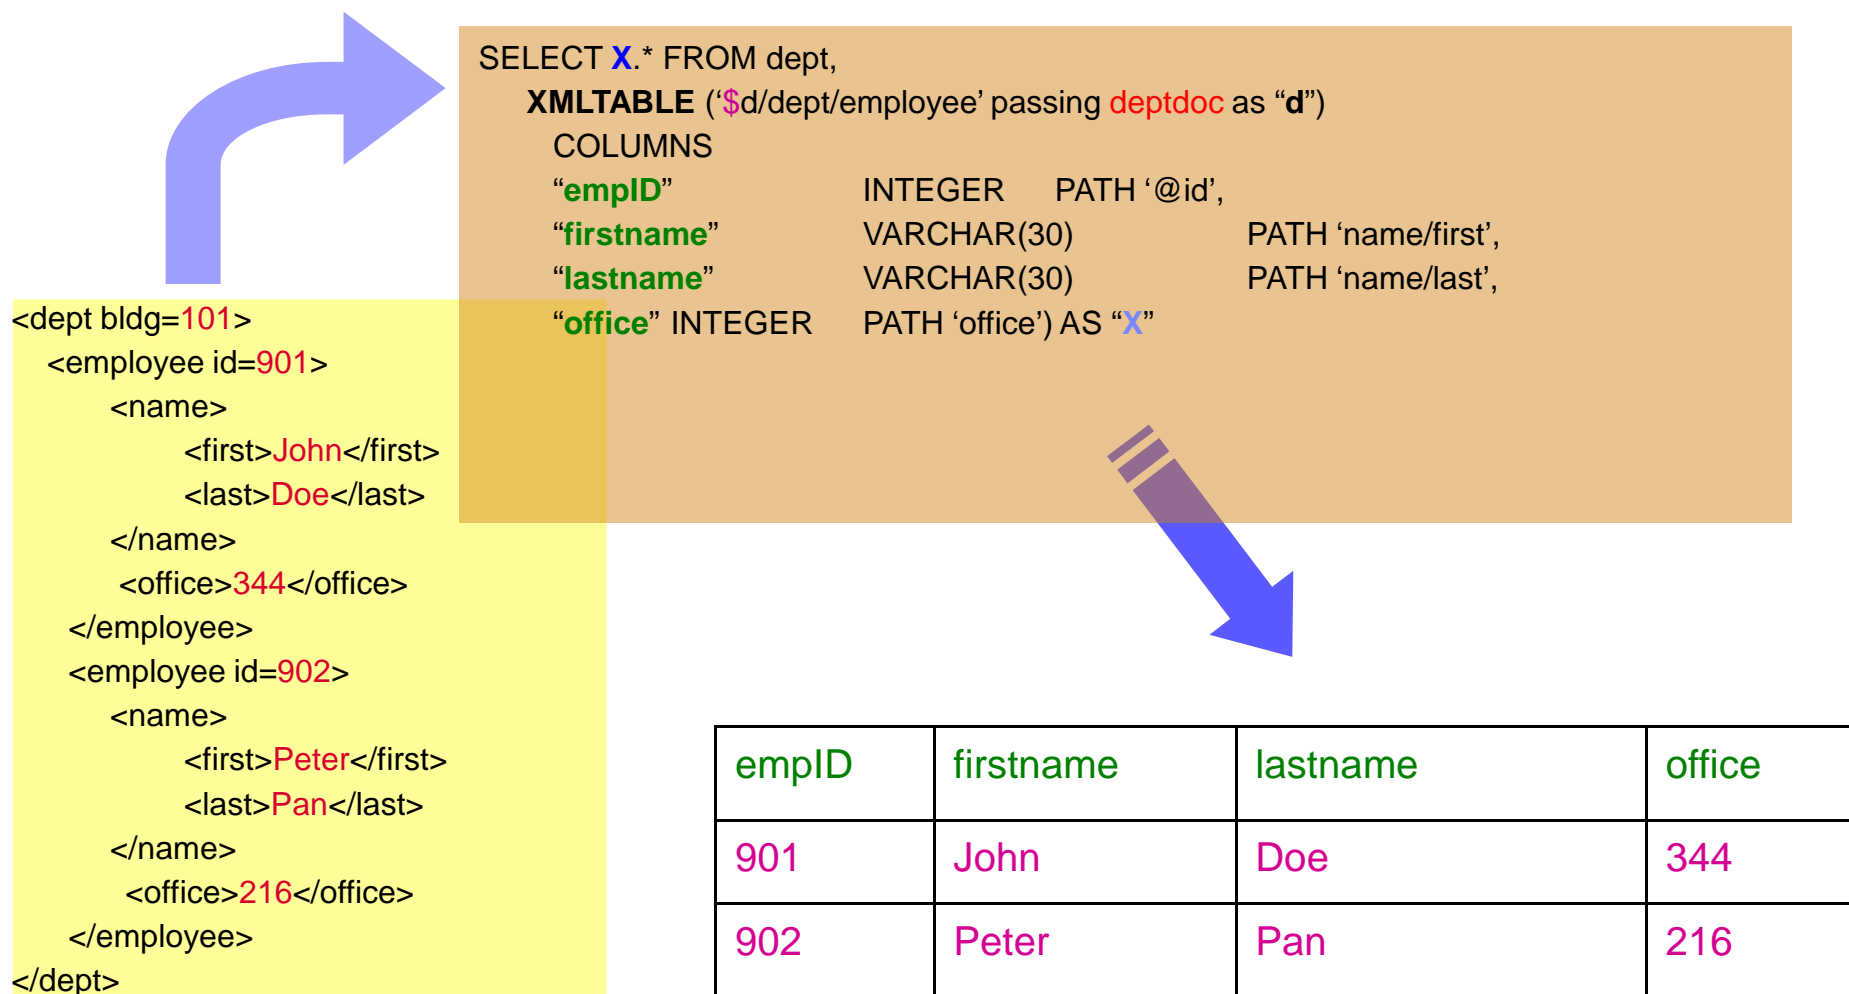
SELECT X.* FROM dept,
XMLTABLE ('$d/dept/employee' passing deptdoc as "d")
COLUMNS
"empID" INTEGER PATH '@id',
"firstname" VARCHAR(30) PATH 'name/first',
"lastname" VARCHAR(30) PATH 'name/last',
"office" INTEGER PATH 'office') AS "X"

<dept bldg=101>
<employee id=901>
<name>
<first>John</first>
<last>Doe</last>
</name>
<office>344</office>
</employee>
<employee id=902>
<name>
<first>Peter</first>
<last>Pan</last>
</name>
<office>216</office>
</employee>
</dept>

| empID | firstname | lastname | office |
|---|---|---|---|
| 901 | John | Doe | 344 |
| 902 | Peter | Pan | 216 |